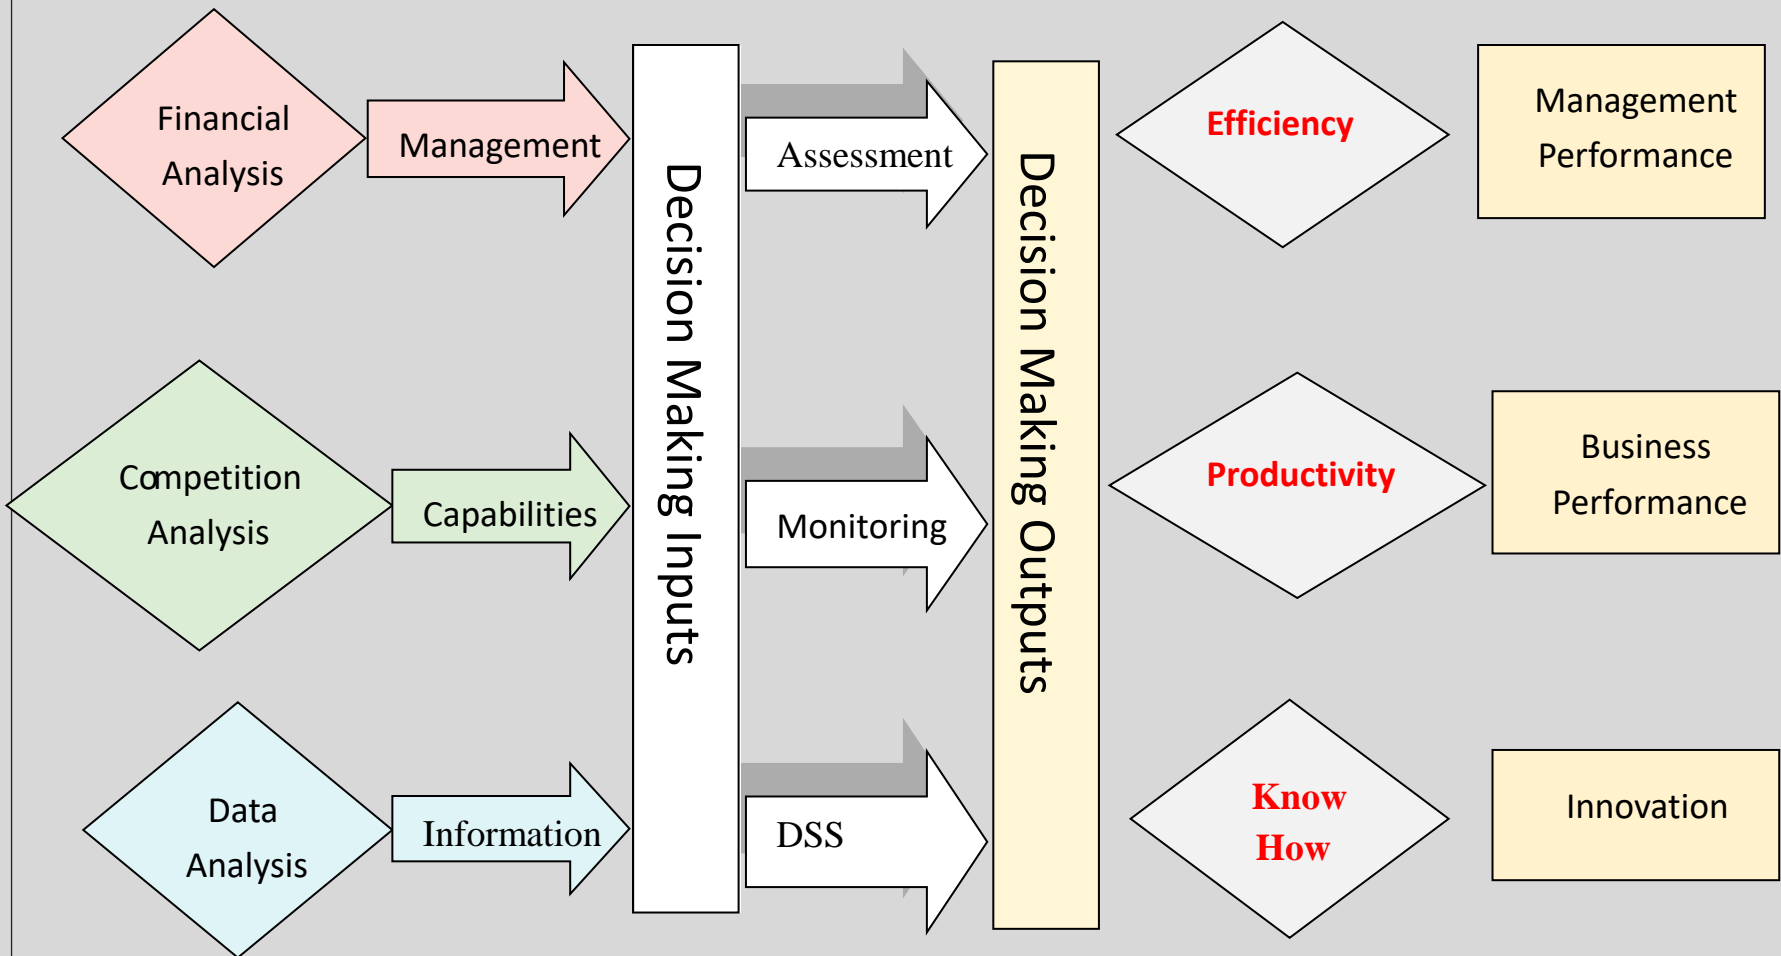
Financial Analysis

Management

Competition Analysis

Capabilities

Data Analysis

Information

Decision Making Inputs

Assessment

Monitoring

DSS

Decision Making Outputs

Efficiency

Productivity

Know How

Management Performance

Business Performance

Innovation